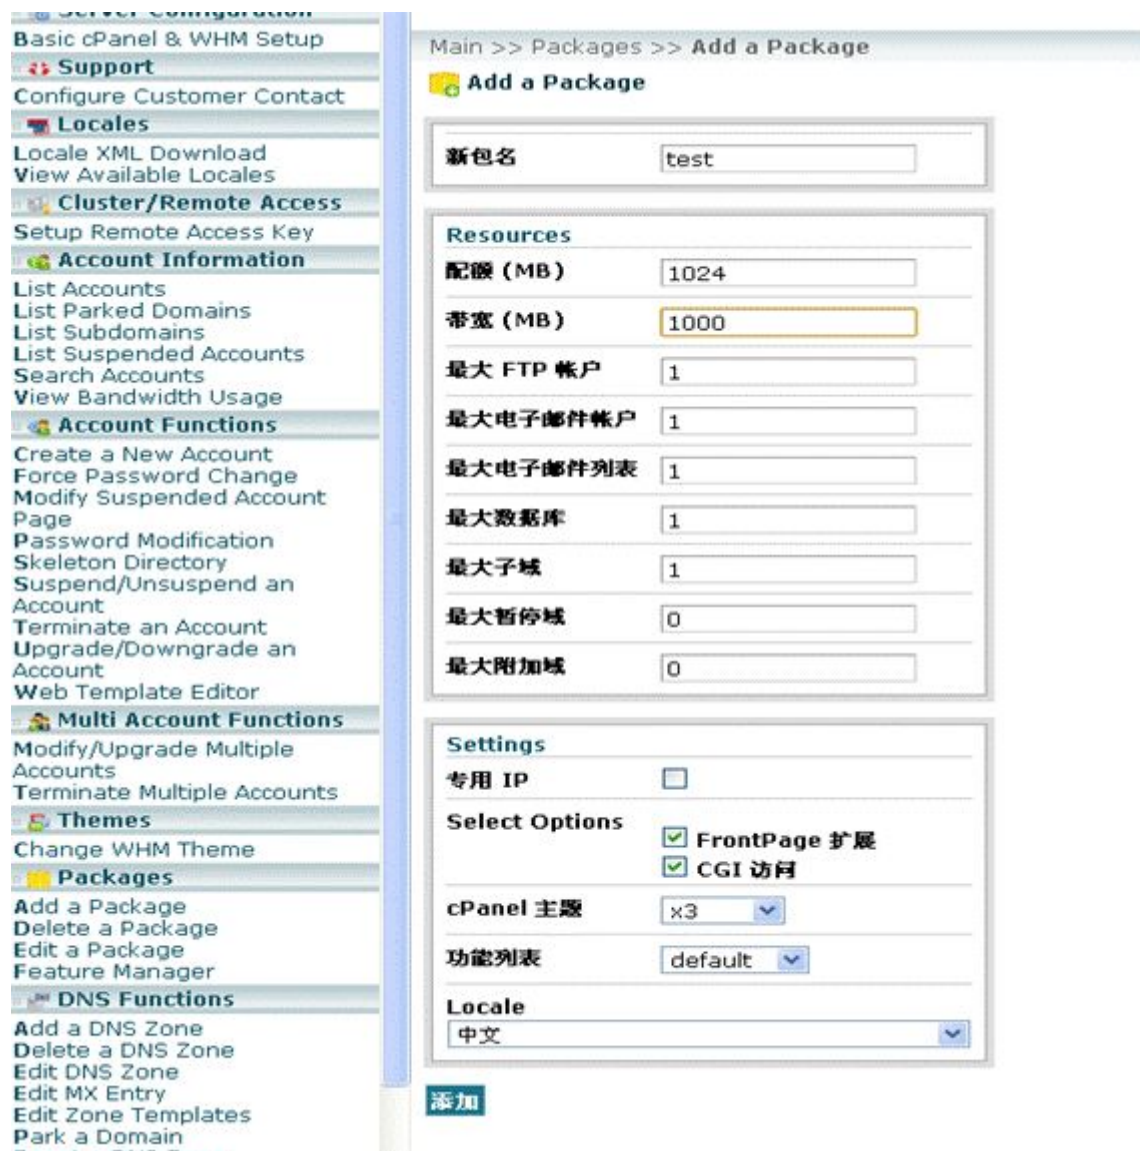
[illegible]
Basic cPanel & WHM Setup
Support
Configure Customer Contact
Locales
Locale XML Download
View Available Locales
Cluster/Remote Access
Setup Remote Access Key
Account Information
List Accounts
List Parked Domains
List Subdomains
List Suspended Accounts
Search Accounts
View Bandwidth Usage
Account Functions
Create a New Account
Force Password Change
Modify Suspended Account Page
Password Modification
Skeleton Directory
Suspend/Unsuspend an Account
Terminate an Account
Upgrade/Downgrade an Account
Web Template Editor
Multi Account Functions
Modify/Upgrade Multiple Accounts
Terminate Multiple Accounts
Themes
Change WHM Theme
Packages
Add a Package
Delete a Package
Edit a Package
Feature Manager
DNS Functions
Add a DNS Zone
Delete a DNS Zone
Edit DNS Zone
Edit MX Entry
Edit Zone Templates
Park a Domain

Main >> Packages >> Add a Package

Add a Package

| 新包名 | test |
|---|---|

Resources

| 配额 (MB) | 1024 |
|---|---|
| 带宽 (MB) | 1000 |
| 最大 FTP 帐户 | 1 |
| 最大电子邮件帐户 | 1 |
| 最大电子邮件列表 | 1 |
| 最大数据库 | 1 |
| 最大子域 | 1 |
| 最大暂停域 | 0 |
| 最大附加域 | 0 |

Settings

| 专用 IP | ☐ |
|---|---|
| Select Options | ☑ FrontPage 扩展 ☑ CGI 访问 |
| cPanel 主题 | x3 |
| 功能列表 | default |

Locale
中文

添加